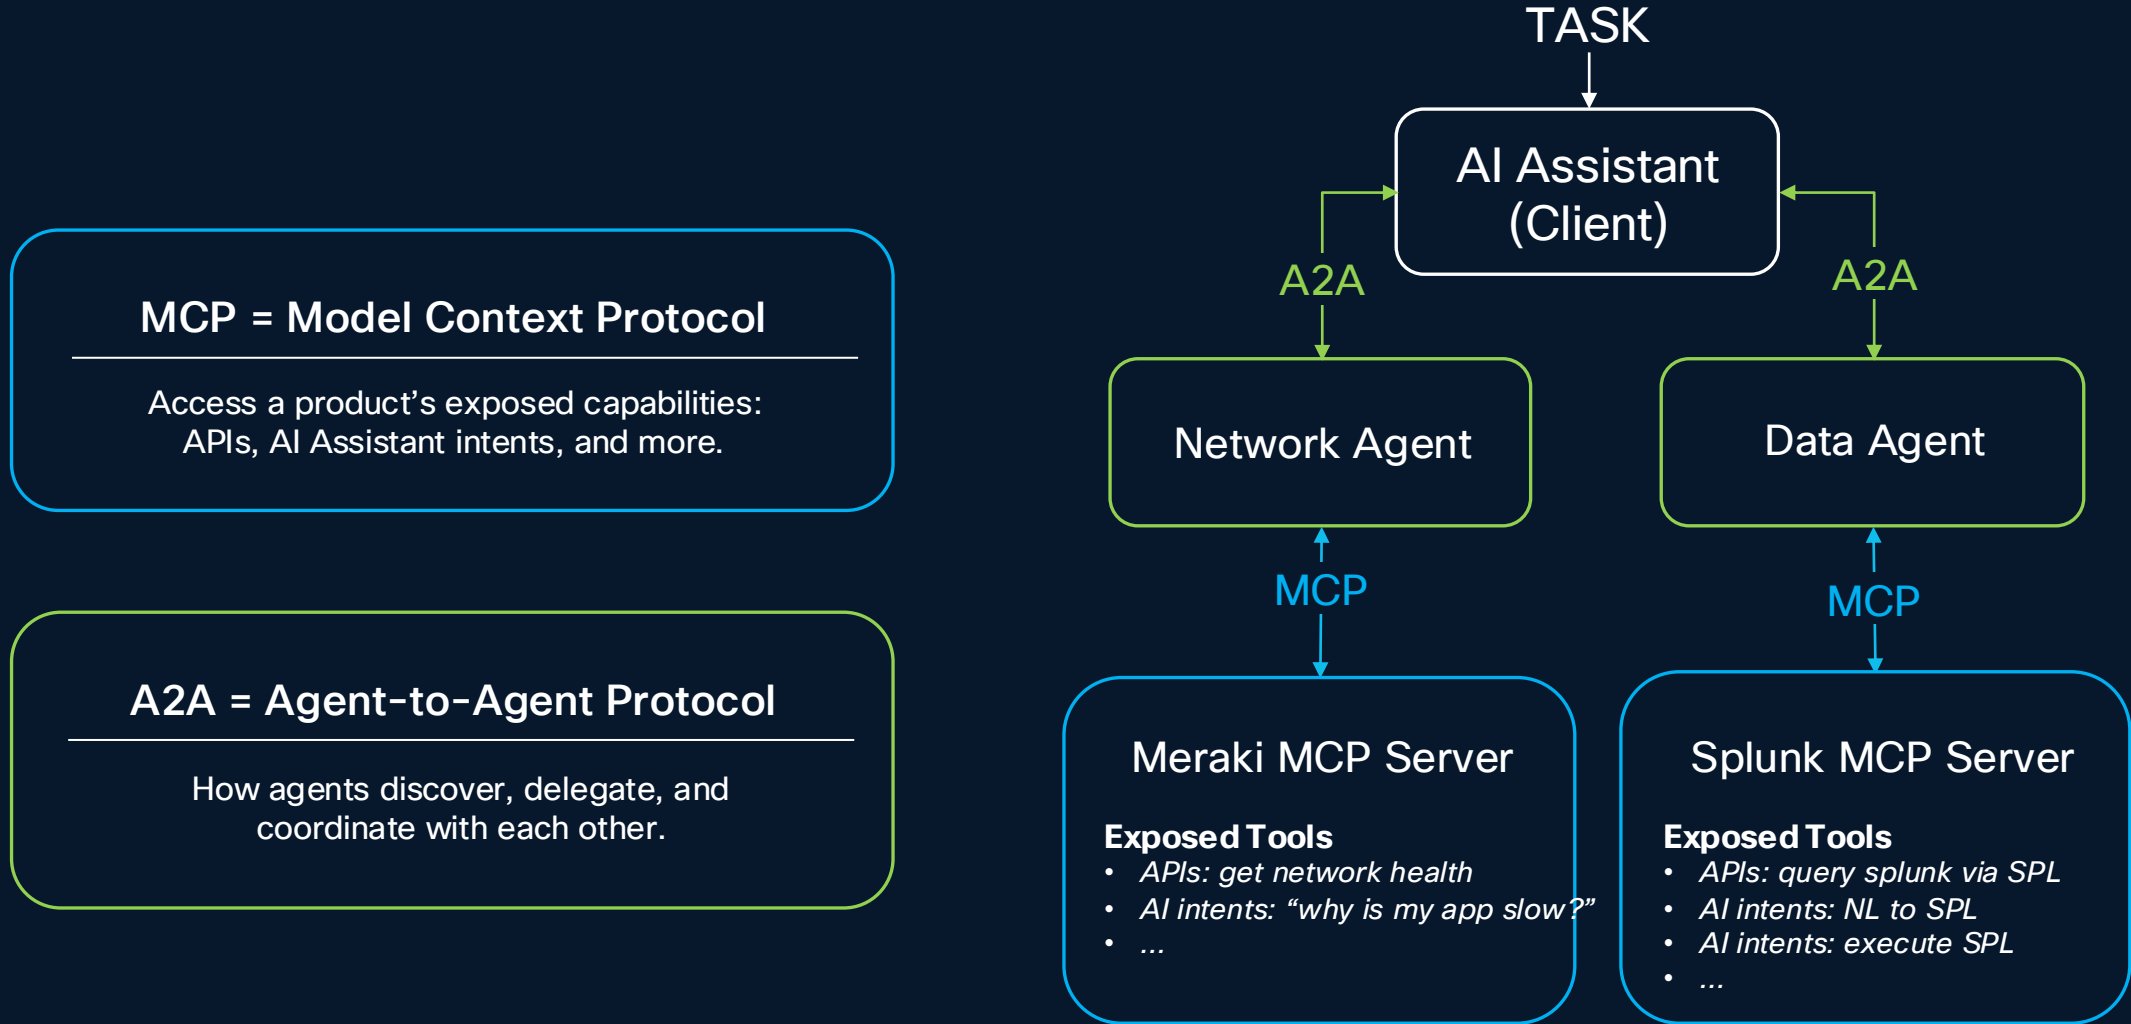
MCP = Model Context Protocol

Access a product's exposed capabilities: APIs, AI Assistant intents, and more.

A2A = Agent-to-Agent Protocol

How agents discover, delegate, and coordinate with each other.

TASK

AI Assistant (Client)

A2A

A2A

Network Agent

Data Agent

MCP

MCP

Meraki MCP Server

Exposed Tools
• APIs: get network health
• AI intents: "why is my app slow?"
• ...

Splunk MCP Server

Exposed Tools
• APIs: query splunk via SPL
• AI intents: NL to SPL
• AI intents: execute SPL
• ...